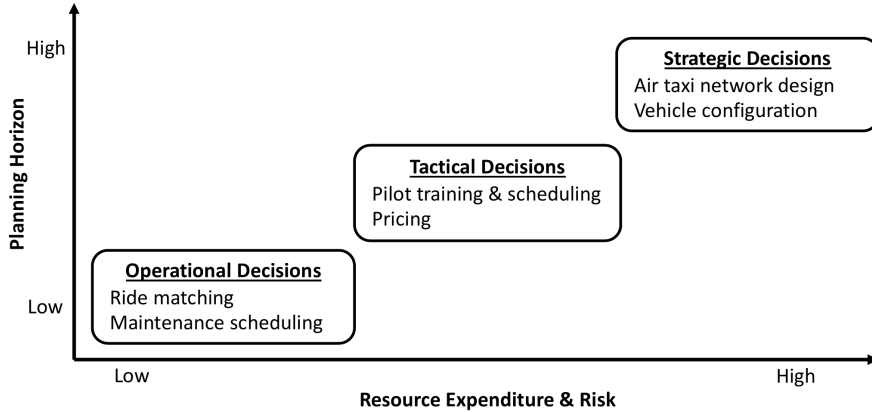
High

Planning Horizon

Low

Strategic Decisions
Air taxi network design
Vehicle configuration

Tactical Decisions
Pilot training & scheduling
Pricing

Operational Decisions
Ride matching
Maintenance scheduling

Low

High

Resource Expenditure & Risk